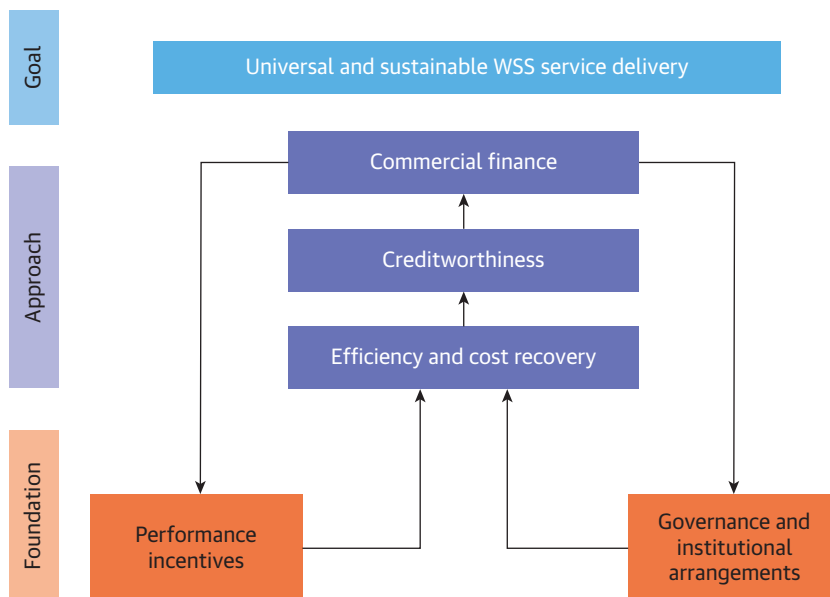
Goal

Universal and sustainable WSS service delivery

Approach

Commercial finance

Creditworthiness

Efficiency and cost recovery

Foundation

Performance incentives

Governance and institutional arrangements